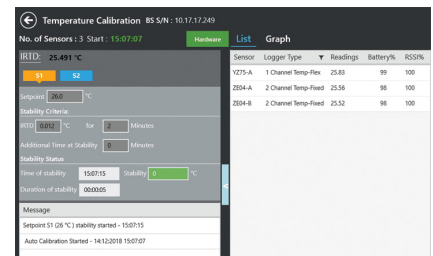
Temperature Calibration BS S/N : 10.17.17.249

No. of Sensors : 3 Start : 15:07:07

Hardware

List Graph

IRTD: 25.491 °C

S1 S2

Setpoint 26.0 °C

Stability Criteria

IRTD 0.012 °C for 2 Minutes

Additional Time at Stability 0 Minutes

Stability Status

Time of stability 15:07:15 Stability 0 °C

Duration of stability 00:00:05

Message

Setpoint S1 (26 °C ) stability started - 15:07:15

Auto Calibration Started - 14:12:2018 15:07:07

| Sensor | Logger Type | Readings | Battery% | RSSI% |
|---|---|---|---|---|
| YZ75-A | 1 Channel Temp-Flex | 25.83 | 99 | 100 |
| ZE04-A | 2 Channel Temp-Fixed | 25.56 | 98 | 100 |
| ZE04-B | 2 Channel Temp-Fixed | 25.52 | 98 | 100 |